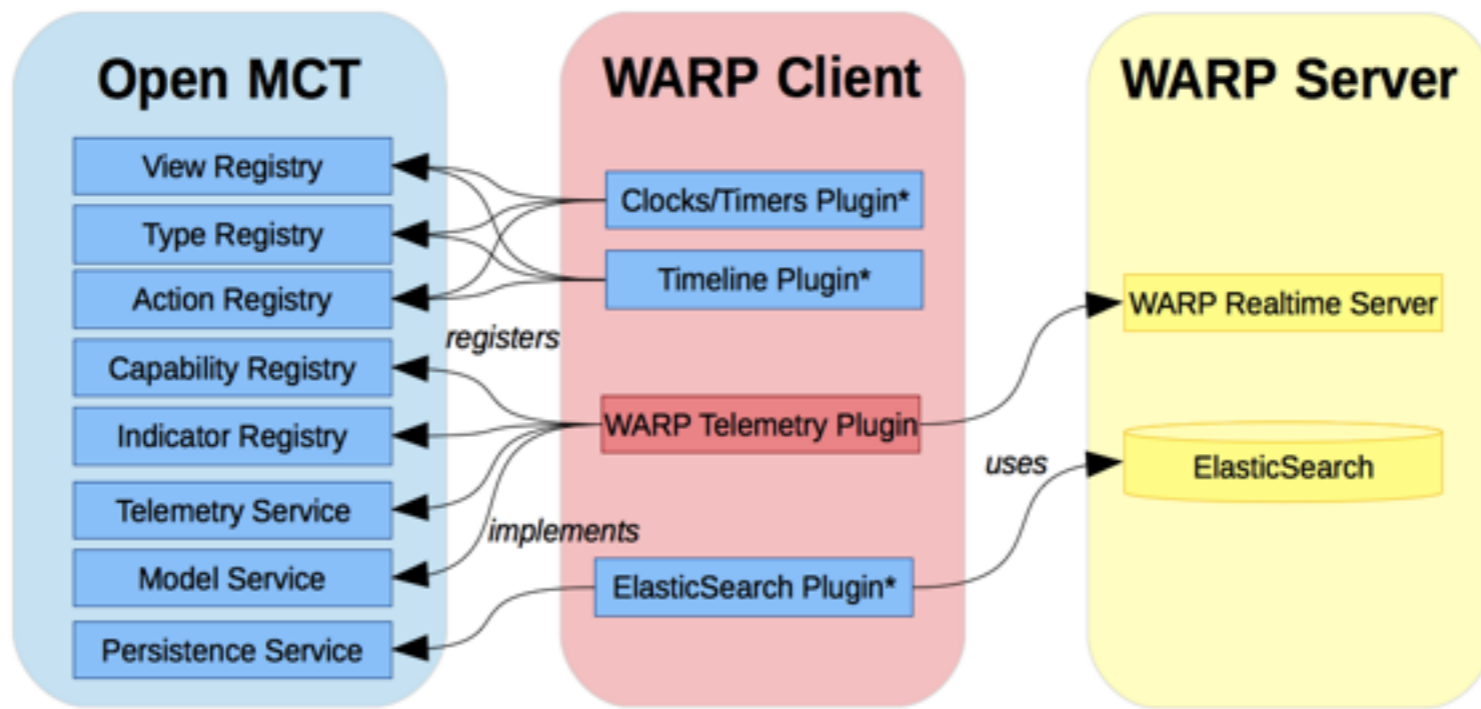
Open MCT

View Registry

Type Registry

Action Registry

Capability Registry

Indicator Registry

Telemetry Service

Model Service

Persistence Service

WARP Client

Clocks/Timers Plugin*

Timeline Plugin*

registers

WARP Telemetry Plugin

implements

ElasticSearch Plugin*

WARP Server

WARP Realtime Server

uses

ElasticSearch